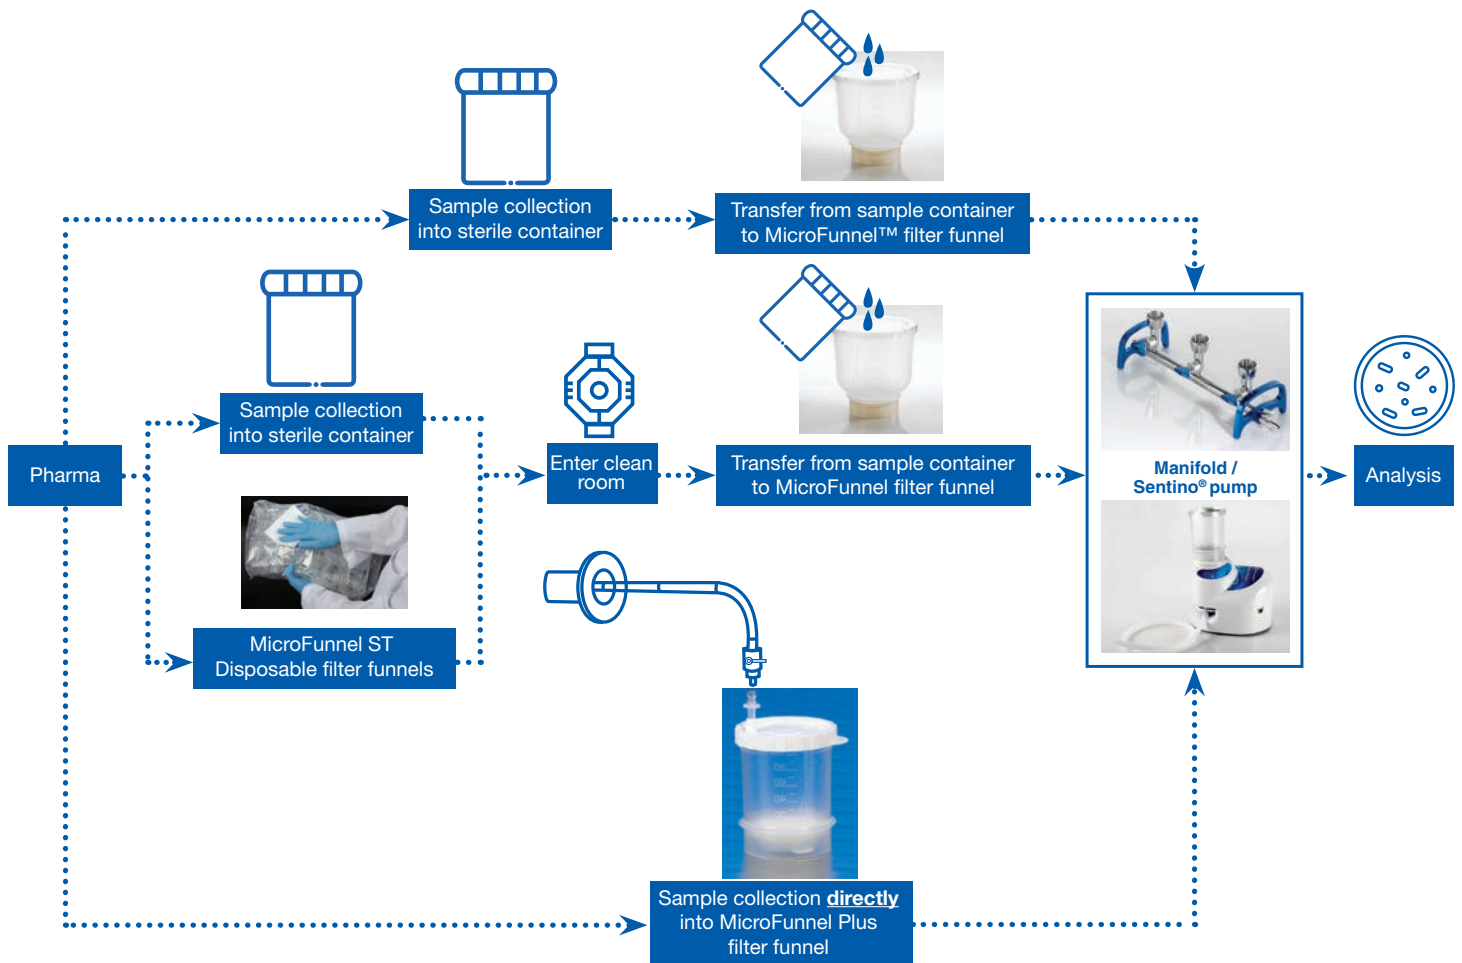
Sample collection into sterile container

Transfer from sample container to MicroFunnel™ filter funnel

Sample collection into sterile container

Enter clean room

Transfer from sample container to MicroFunnel filter funnel

Manifold / Sentino® pump

Pharma

Analysis

MicroFunnel ST Disposable filter funnels

Sample collection **directly** into MicroFunnel Plus filter funnel